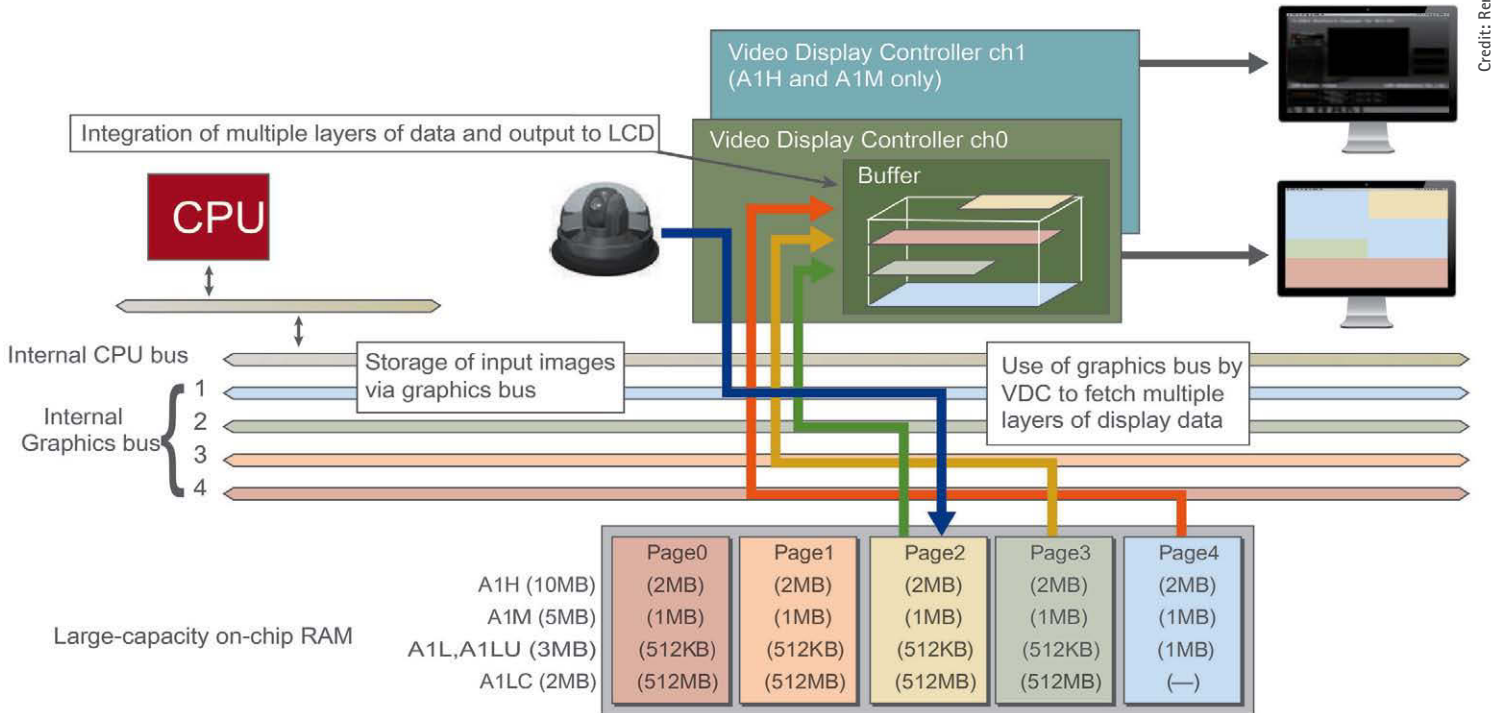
Credit: Re

Video Display Controller ch1
(A1H and A1M only)

Integration of multiple layers of data and output to LCD

Video Display Controller ch0

Buffer

CPU

Internal CPU bus

Storage of input images via graphics bus

Use of graphics bus by VDC to fetch multiple layers of display data

Internal Graphics bus

1
2
3
4

| | Page0 | Page1 | Page2 | Page3 | Page4 |
|---|---|---|---|---|---|
| A1H (10MB) | (2MB) | (2MB) | (2MB) | (2MB) | (2MB) |
| A1M (5MB) | (1MB) | (1MB) | (1MB) | (1MB) | (1MB) |
| A1L,A1LU (3MB) | (512KB) | (512KB) | (512KB) | (512KB) | (1MB) |
| A1LC (2MB) | (512MB) | (512MB) | (512MB) | (512MB) | (—) |

Large-capacity on-chip RAM